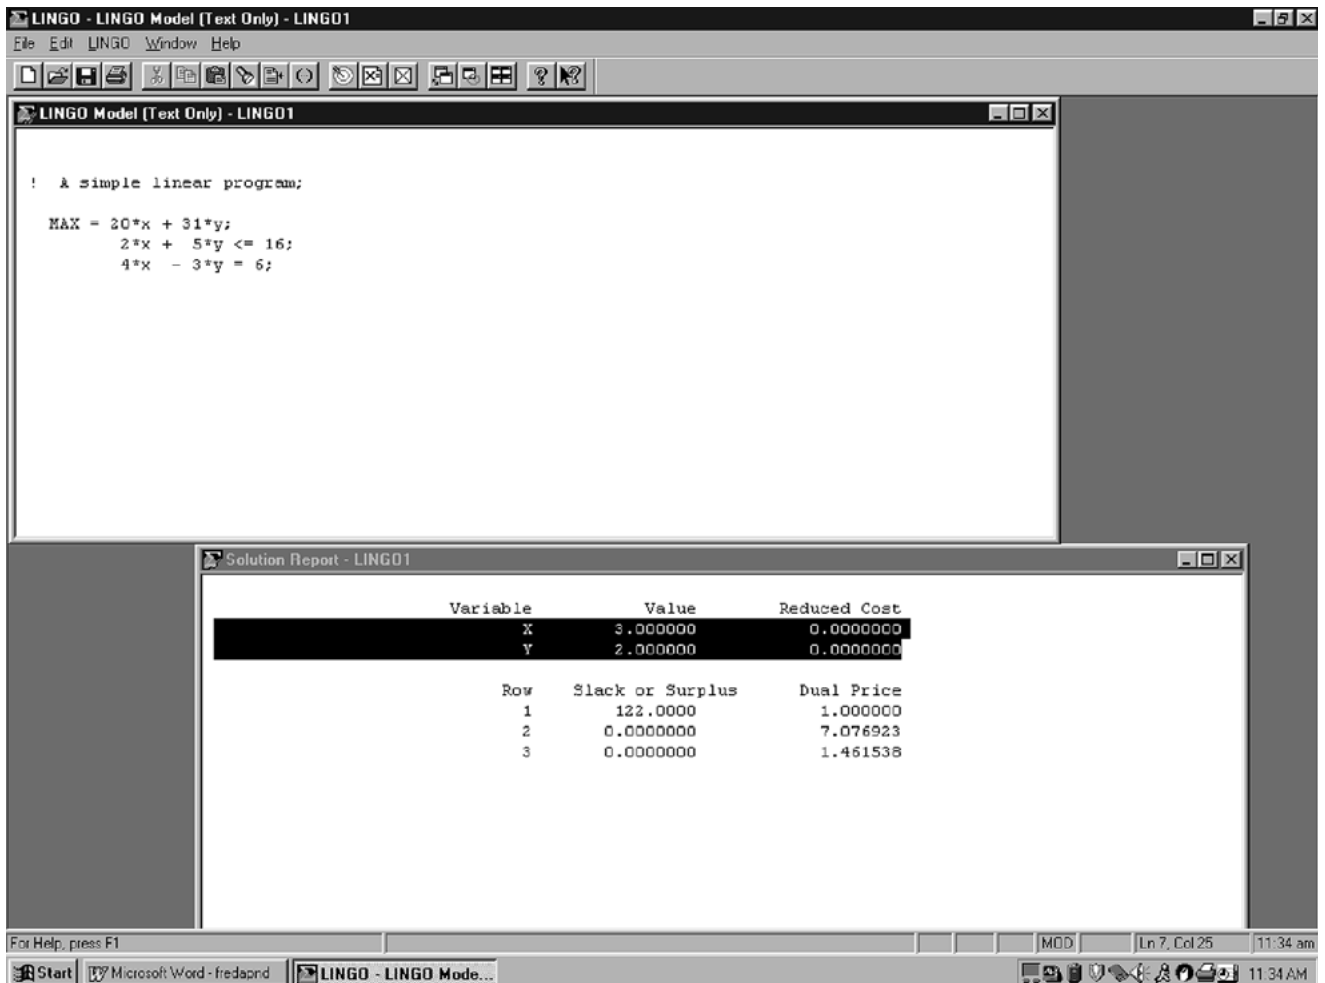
LINGO - LINGO Model (Text Only) - LINGO1

File Edit LINGO Window Help

LINGO Model (Text Only) - LINGO1

! A simple linear program;

MAX = 20*x + 31*y;
2*x + 5*y <= 16;
4*x - 3*y = 6;

Solution Report - LINGO1

| Variable | Value | Reduced Cost |
|---|---|---|
| X | 3.000000 | 0.0000000 |
| Y | 2.000000 | 0.0000000 |

| Row | Slack or Surplus | Dual Price |
|---|---|---|
| 1 | 122.0000 | 1.000000 |
| 2 | 0.0000000 | 7.076923 |
| 3 | 0.0000000 | 1.461538 |

For Help, press F1 MOD Ln 7, Col 25 11:34 am

Start Microsoft Word - fredapnd LINGO - LINGO Mode... 11:34 AM